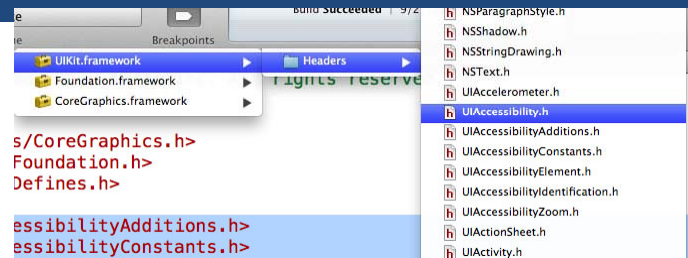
Breakpoints

Build Succeeded | 9/2

UIKit.framework
Foundation.framework
CoreGraphics.framework

Headers

rights reserve

s/CoreGraphics.h>
Foundation.h>
Defines.h>

essibilityAdditions.h>
essibilityConstants.h>

NSParagraphStyle.h
NSShadow.h
NSStringDrawing.h
NSText.h
UIAccelerometer.h
UIAccessibility.h
UIAccessibilityAdditions.h
UIAccessibilityConstants.h
UIAccessibilityElement.h
UIAccessibilityIdentification.h
UIAccessibilityZoom.h
UIActionSheet.h
UIActivity.h